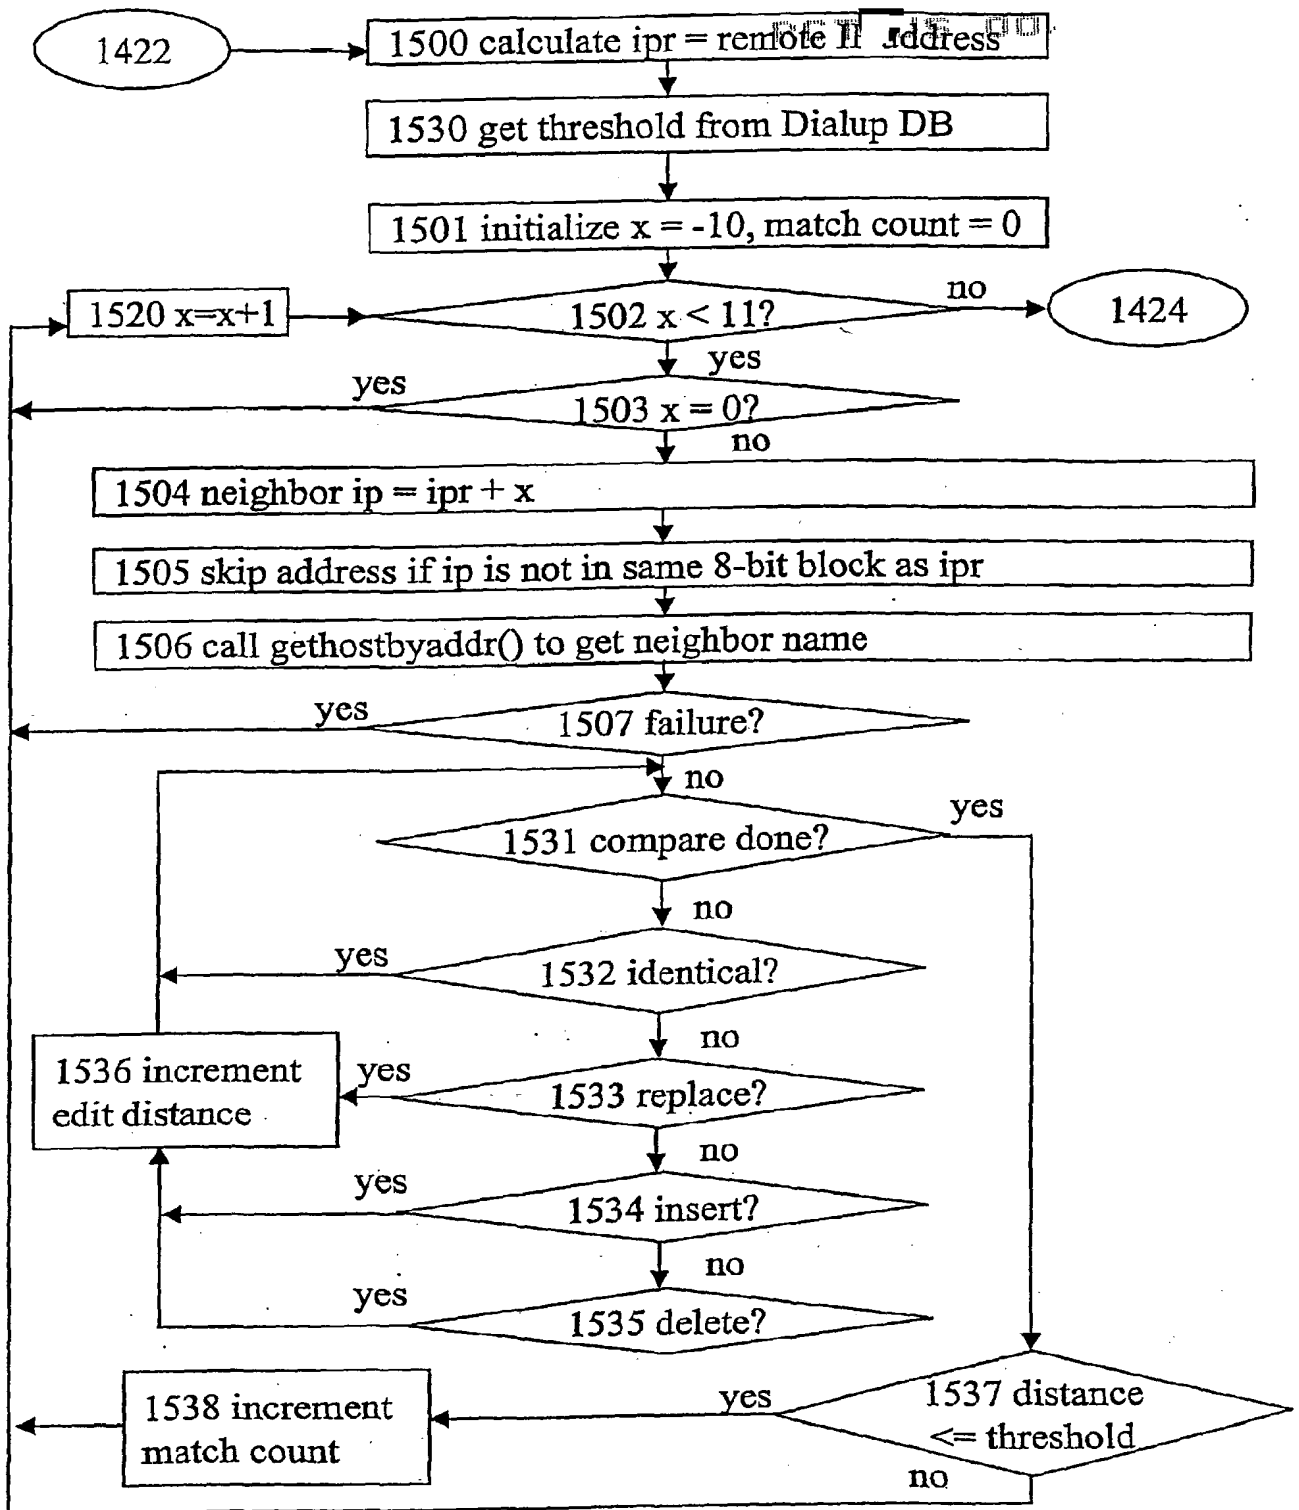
1422

1500 calculate ipr = remote IP address

1530 get threshold from Dialup DB

1501 initialize x = -10, match count = 0

1520 x=x+1

1502 x < 11?

no

1424

yes

yes

1503 x = 0?

no

1504 neighbor ip = ipr + x

1505 skip address if ip is not in same 8-bit block as ipr

1506 call gethostbyaddr() to get neighbor name

yes

1507 failure?

no

yes

1531 compare done?

no

yes

1532 identical?

no

1536 increment edit distance

yes

1533 replace?

no

yes

1534 insert?

no

yes

1535 delete?

1538 increment match count

yes

1537 distance <= threshold

no